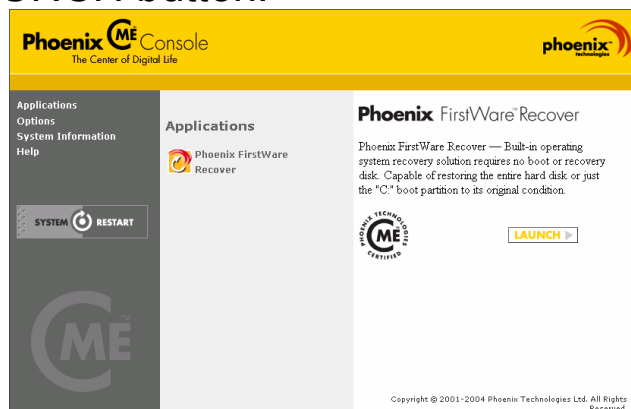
Phoenix CME Console
The Center of Digital Life

phoenix technologies

Applications
Options
System Information
Help

SYSTEM RESTART

CME TM

Applications

Phoenix FirstWare Recover

Phoenix FirstWare™ Recover

Phoenix FirstWare Recover — Built-in operating system recovery solution requires no boot or recovery disk. Capable of restoring the entire hard disk or just the "C:" boot partition to its original condition.

PHOENIX TECHNOLOGIES CME CERTIFIED

LAUNCH

Copyright © 2001-2004 Phoenix Technologies Ltd. All Rights Reserved